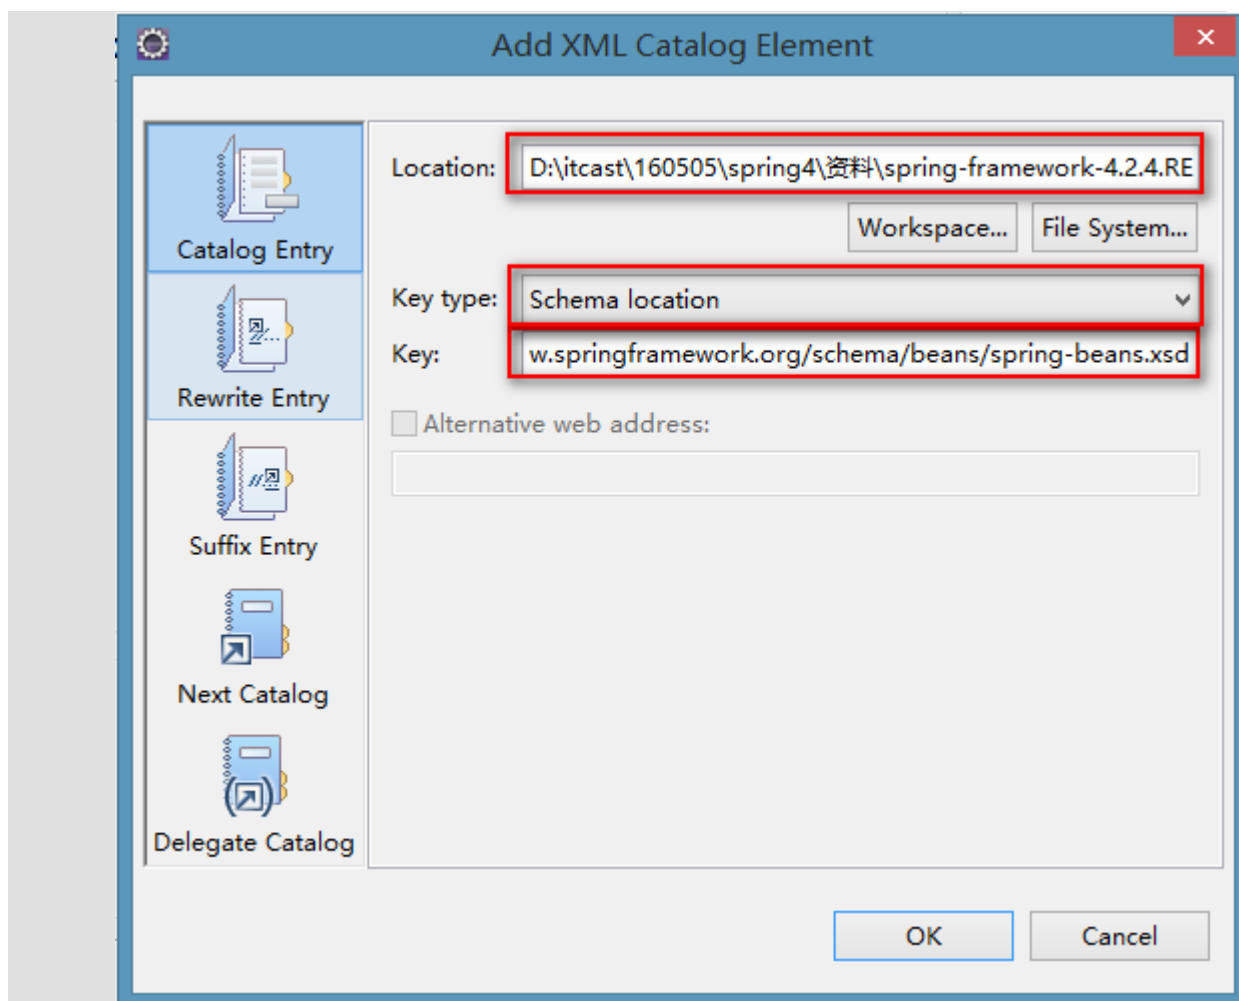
Add XML Catalog Element

Catalog Entry

Rewrite Entry

Suffix Entry

Next Catalog

Delegate Catalog

Location: D:\itcast\160505\spring4\资料\spring-framework-4.2.4.RE

Workspace... File System...

Key type: Schema location

Key: w.springframework.org/schema/beans/spring-beans.xsd

Alternative web address:

OK Cancel